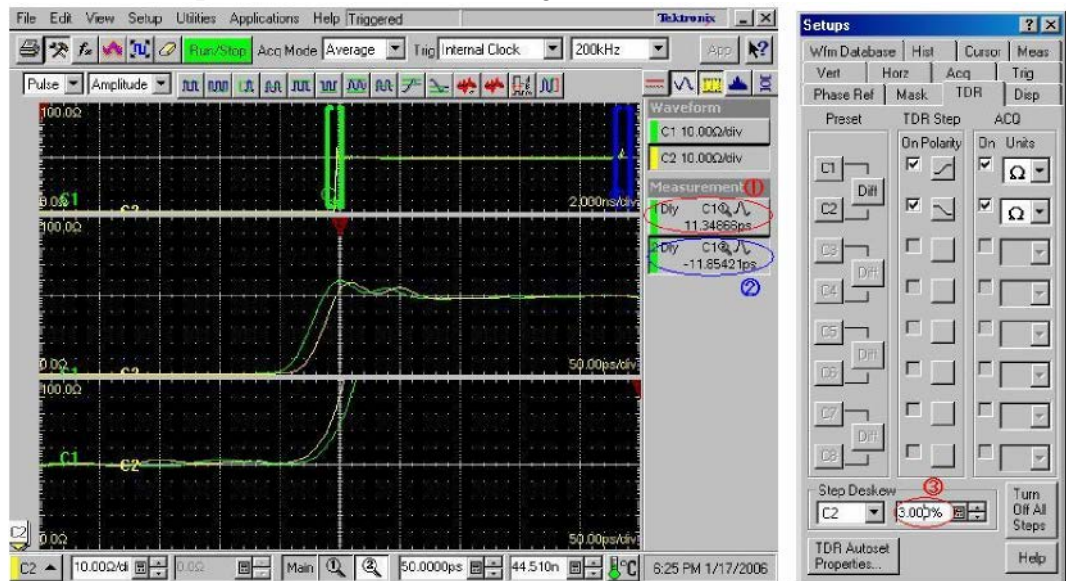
File Edit View Setup Utilities Applications Help Triggered

Tektronix

Run/Stop Acq Mode Average Trig Internal Clock 200kHz

App

Pulse Amplitude

100.0Ω

0.0Ω C1 C2

2.000ns/div

100.0Ω

0.0Ω C2

50.00ps/div

100.0Ω

C1 C2

0.0Ω

50.00ps/div

Waveform

C1 10.00Ω/div

C2 10.00Ω/div

Measurement ①

Dly C1 11.34866ps

Dly C1 -11.85421ps

②

C2 10.00Ω/di 0.0Ω Main 50.0000ps 44.510n °C 6:25 PM 1/17/2006

Setups

Wfm Database Hist Cursor Meas

Vert Horz Acq Trig

Phase Ref Mask TDR Disp

Preset

TDR Step

ACQ

On Polarity

On Units

C1

Diff

C2

Ω

Ω

C3

Diff

C4

C5

Diff

C6

C7

Diff

C8

Step Deskew ③

C2

3.000%

Turn Off All Steps

TDR Autoset Properties...

Help